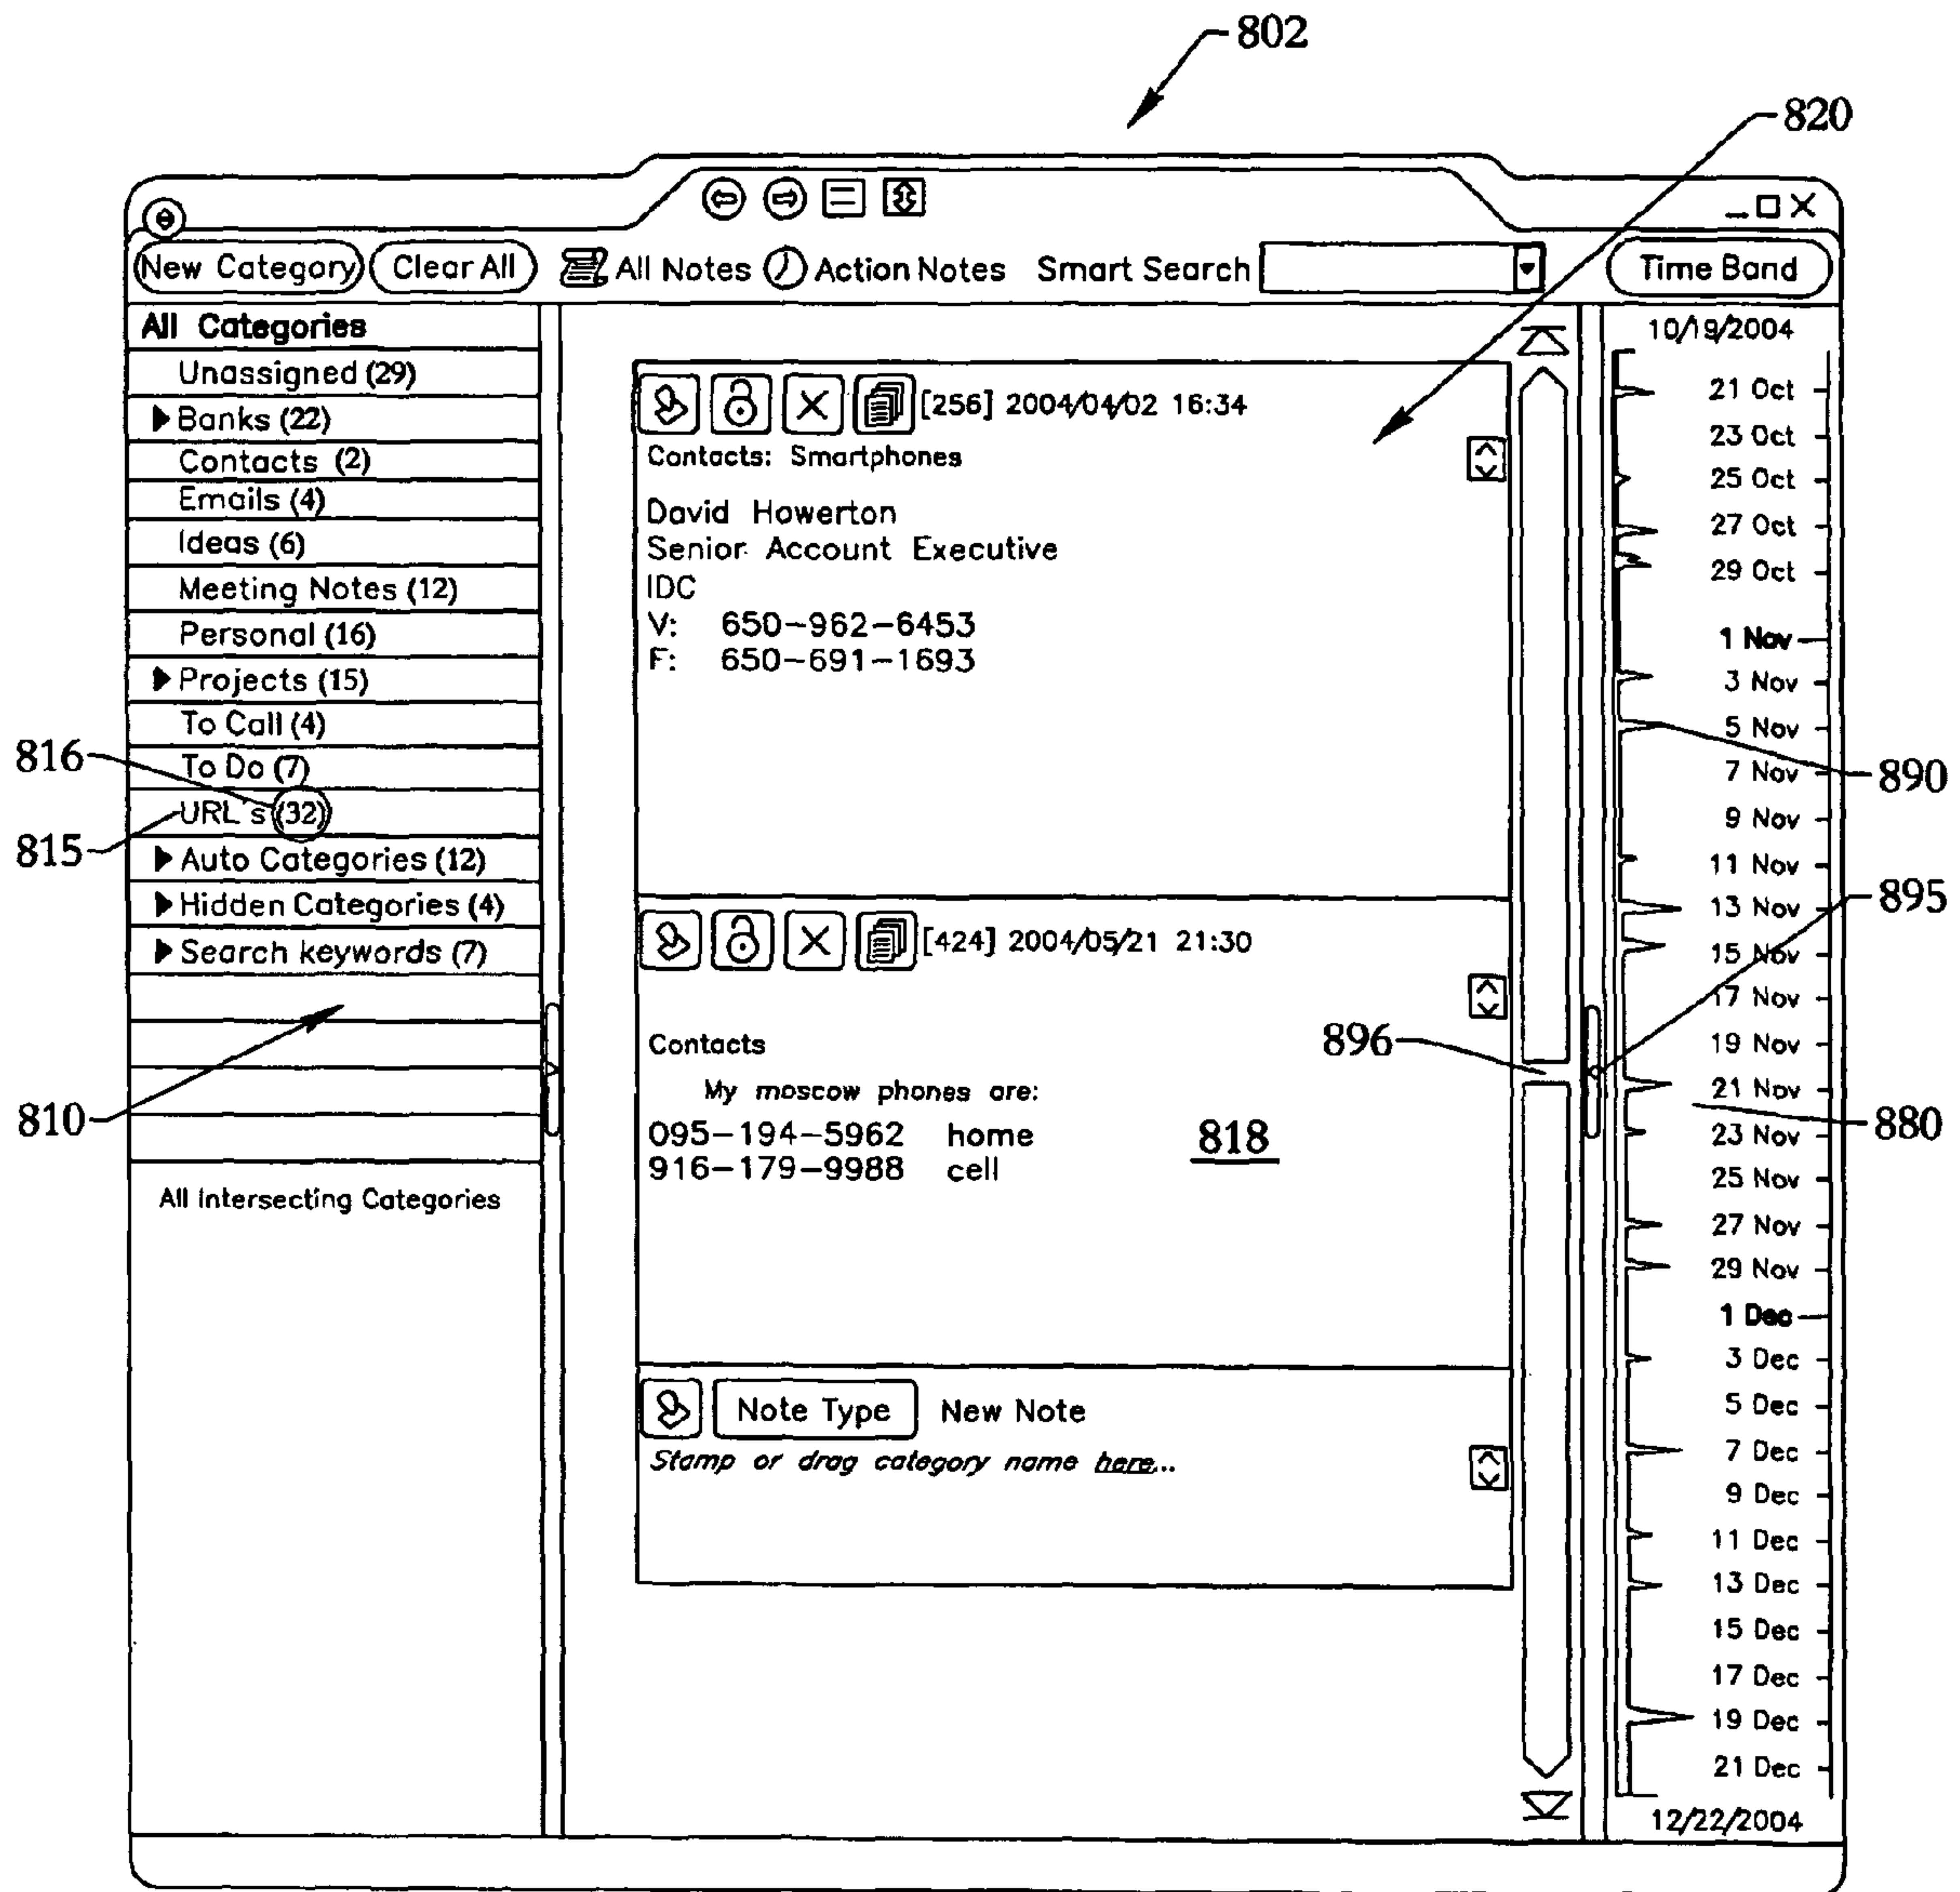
802

820

New Category Clear All All Notes Action Notes Smart Search Time Band

All Categories
Unassigned (29)
Banks (22)
Contacts (2)
Emails (4)
Ideas (6)
Meeting Notes (12)
Personal (16)
Projects (15)
To Call (4)
To Do (7)
URL's (32)
Auto Categories (12)
Hidden Categories (4)
Search keywords (7)

All Intersecting Categories

816
815
810

[256] 2004/04/02 16:34
Contacts: Smartphones

David Howerton
Senior Account Executive
IDC
V: 650-962-6453
F: 650-691-1693

[424] 2004/05/21 21:30

Contacts
My moscow phones are:
095-194-5962 home
916-179-9988 cell

818

896

Note Type New Note
Stamp or drag category name here...

10/19/2004
21 Oct
23 Oct
25 Oct
27 Oct
29 Oct
1 Nov
3 Nov
5 Nov
7 Nov
9 Nov
11 Nov
13 Nov
15 Nov
17 Nov
19 Nov
21 Nov
23 Nov
25 Nov
27 Nov
29 Nov
1 Dec
3 Dec
5 Dec
7 Dec
9 Dec
11 Dec
13 Dec
15 Dec
17 Dec
19 Dec
21 Dec
12/22/2004

890
895
880